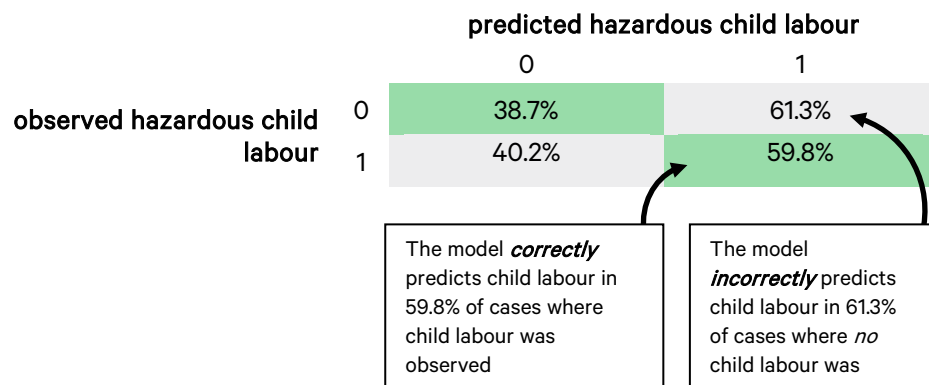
predicted hazardous child labour

| | | 0 | 1 |
|---|---|---|---|
| observed hazardous child labour | 0 | 38.7% | 61.3% |
| | 1 | 40.2% | 59.8% |

The model *correctly* predicts child labour in 59.8% of cases where child labour was observed

The model *incorrectly* predicts child labour in 61.3% of cases where *no* child labour was